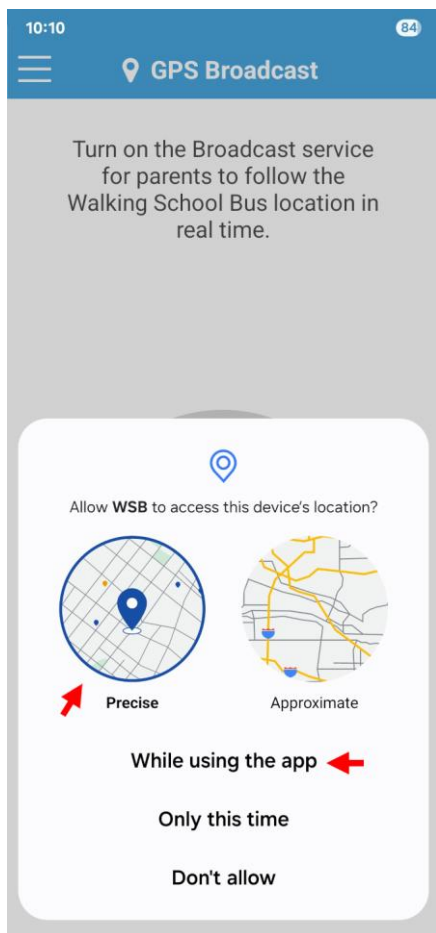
10:10

84

GPS Broadcast

Turn on the Broadcast service for parents to follow the Walking School Bus location in real time.

Allow **WSB** to access this device's location?

Precise

Approximate

While using the app

Only this time

Don't allow